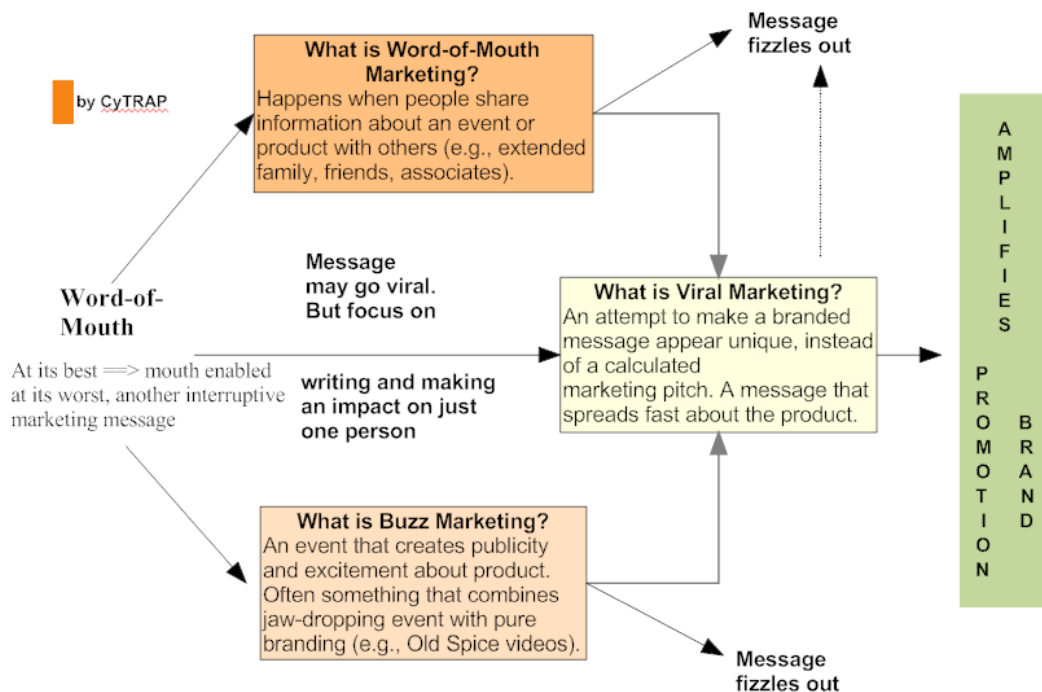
by CyTRAP

What is Word-of-Mouth Marketing?
Happens when people share information about an event or product with others (e.g., extended family, friends, associates).

Message fizzles out

Word-of-Mouth

At its best ==> mouth enabled at its worst, another interruptive marketing message

Message may go viral. But focus on

writing and making an impact on just one person

What is Viral Marketing?
An attempt to make a branded message appear unique, instead of a calculated marketing pitch. A message that spreads fast about the product.

AMPLIFIES

PROMOTION

BRAND

What is Buzz Marketing?
An event that creates publicity and excitement about product. Often something that combines jaw-dropping event with pure branding (e.g., Old Spice videos).

Message fizzles out